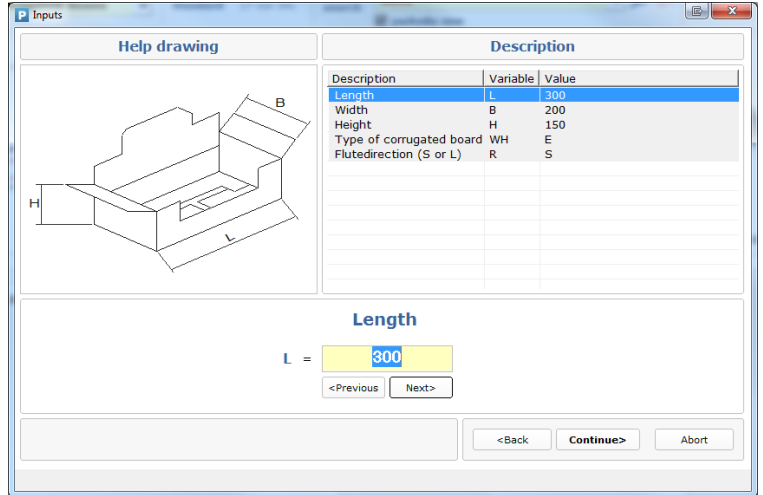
Inputs

Help drawing

Description

B
H
L

| Description | Variable | Value |
|---|---|---|
| Length | L | 300 |
| Width | B | 200 |
| Height | H | 150 |
| Type of corrugated board | WH | E |
| Flutedirection (S or L) | R | S |

Length

L = 300

<Previous
Next>

<Back
Continue>
Abort